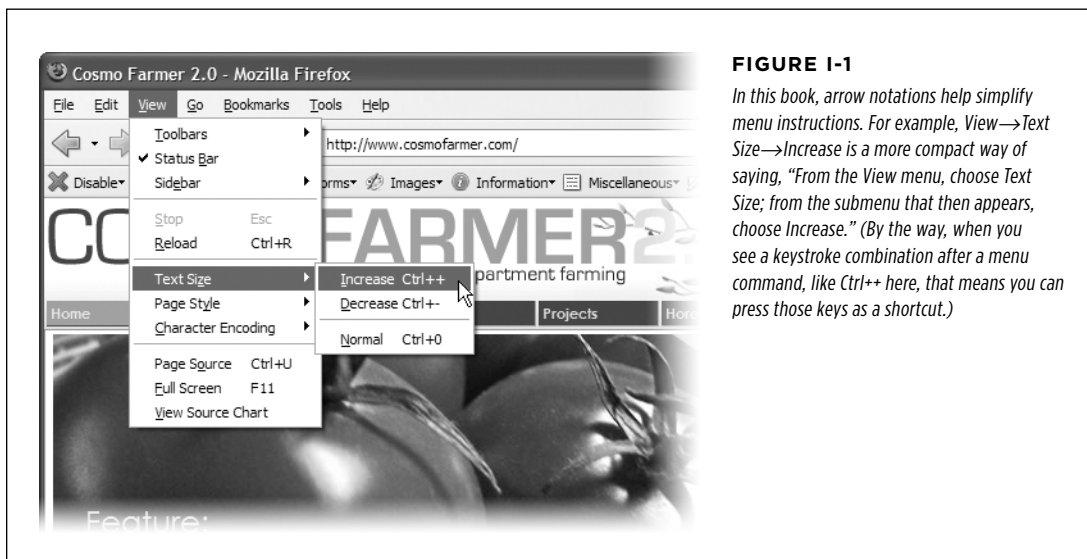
Cosmo Farmer 2.0 - Mozilla Firefox

File Edit View Go Bookmarks Tools Help

Toolbars
Status Bar
Sidebar
Stop Esc
Reload Ctrl+R
Text Size
Page Style
Character Encoding
Page Source Ctrl+U
Full Screen F11
View Source Chart

Increase Ctrl++
Decrease Ctrl+-
Normal Ctrl+0

http://www.cosmofarmer.com/

Disable orms Images Information Miscellaneous

CO FARMER2

partment farming

Home Projects Hor

Feature:

FIGURE I-1

In this book, arrow notations help simplify menu instructions. For example, View→Text Size→Increase is a more compact way of saying, "From the View menu, choose Text Size; from the submenu that then appears, choose Increase." (By the way, when you see a keystroke combination after a menu command, like Ctrl++ here, that means you can press those keys as a shortcut.)